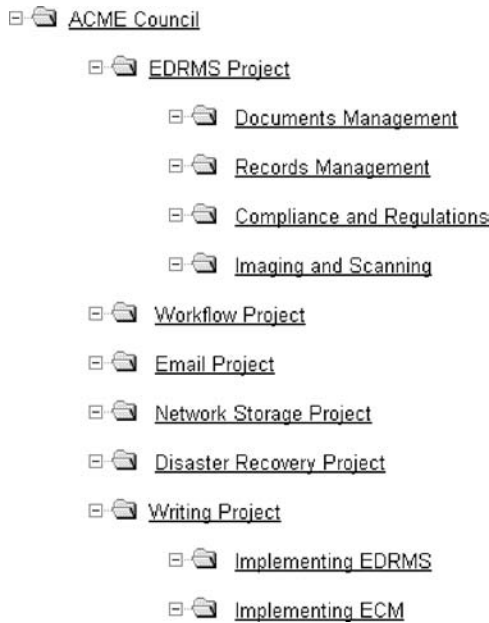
ACME Council
EDRMS Project
Documents Management
Records Management
Compliance and Regulations
Imaging and Scanning
Workflow Project
Email Project
Network Storage Project
Disaster Recovery Project
Writing Project
Implementing EDRMS
Implementing ECM